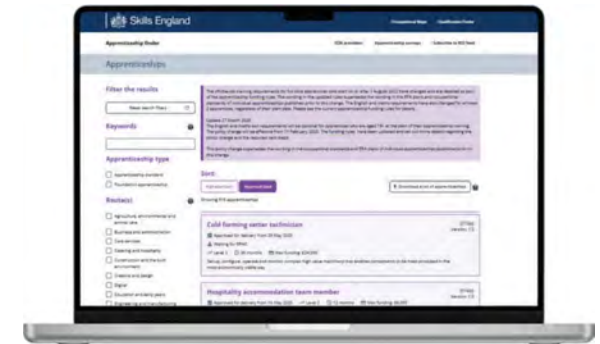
Skills England

Occupational Maps   Qualification Finder

Apprenticeship finder

Apprenticeships

Filter the results

Reset search filters

Keywords

Apprenticeship type

Apprenticeship standard

Foundation apprenticeship

Route(s)

Agriculture, environmental and animal care

Business and administration

Care services

Catering and hospitality

Construction and the built environment

Creative and design

Digital

Education and early years

Engineering and manufacturing

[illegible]

Sort:

Download a list of apprenticeships

Cold forming setter technician

Hospitality accommodation team member